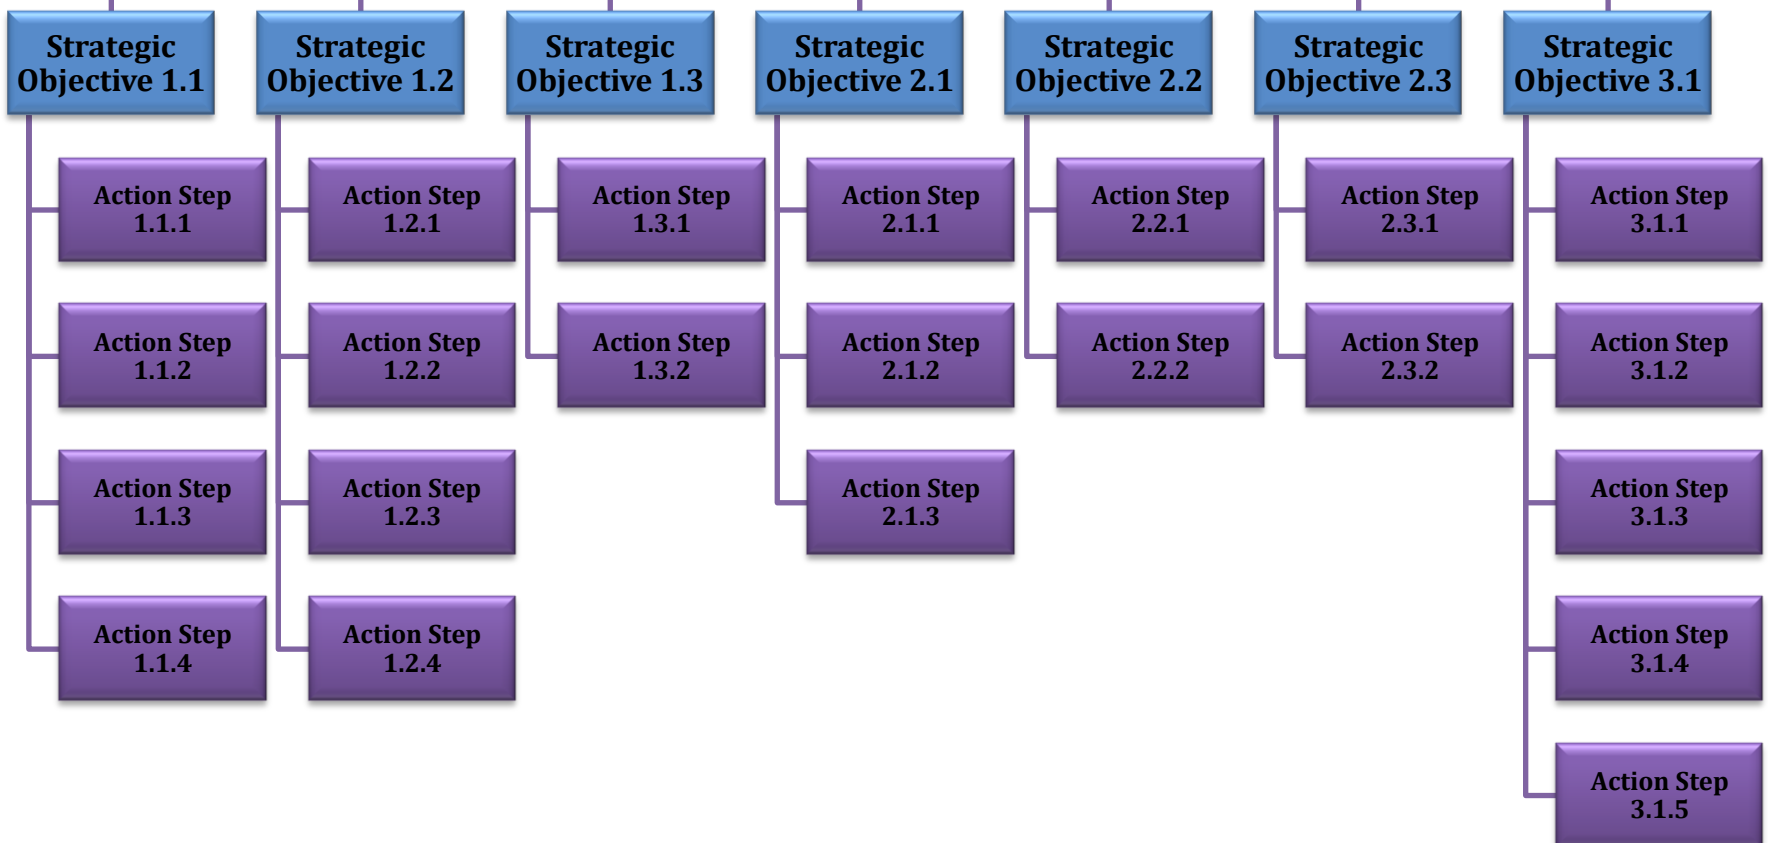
Strategic Objective 1.1

Action Step 1.1.1

Action Step 1.1.2

Action Step 1.1.3

Action Step 1.1.4

Strategic Objective 1.2

Action Step 1.2.1

Action Step 1.2.2

Action Step 1.2.3

Action Step 1.2.4

Strategic Objective 1.3

Action Step 1.3.1

Action Step 1.3.2

Strategic Objective 2.1

Action Step 2.1.1

Action Step 2.1.2

Action Step 2.1.3

Strategic Objective 2.2

Action Step 2.2.1

Action Step 2.2.2

Strategic Objective 2.3

Action Step 2.3.1

Action Step 2.3.2

Strategic Objective 3.1

Action Step 3.1.1

Action Step 3.1.2

Action Step 3.1.3

Action Step 3.1.4

Action Step 3.1.5